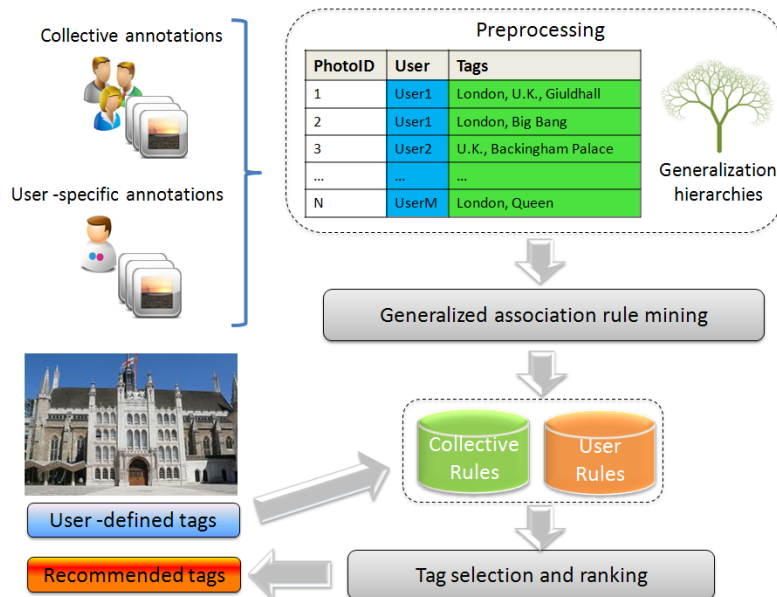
Collective annotations

User -specific annotations

Preprocessing

| PhotoID | User | Tags |
|---|---|---|
| 1 | User1 | London, U.K., Giuldhall |
| 2 | User1 | London, Big Bang |
| 3 | User2 | U.K., Backingham Palace |
| … | … | … |
| N | UserM | London, Queen |

Generalization hierarchies

Generalized association rule mining

Collective Rules

User Rules

User -defined tags

Recommended tags

Tag selection and ranking